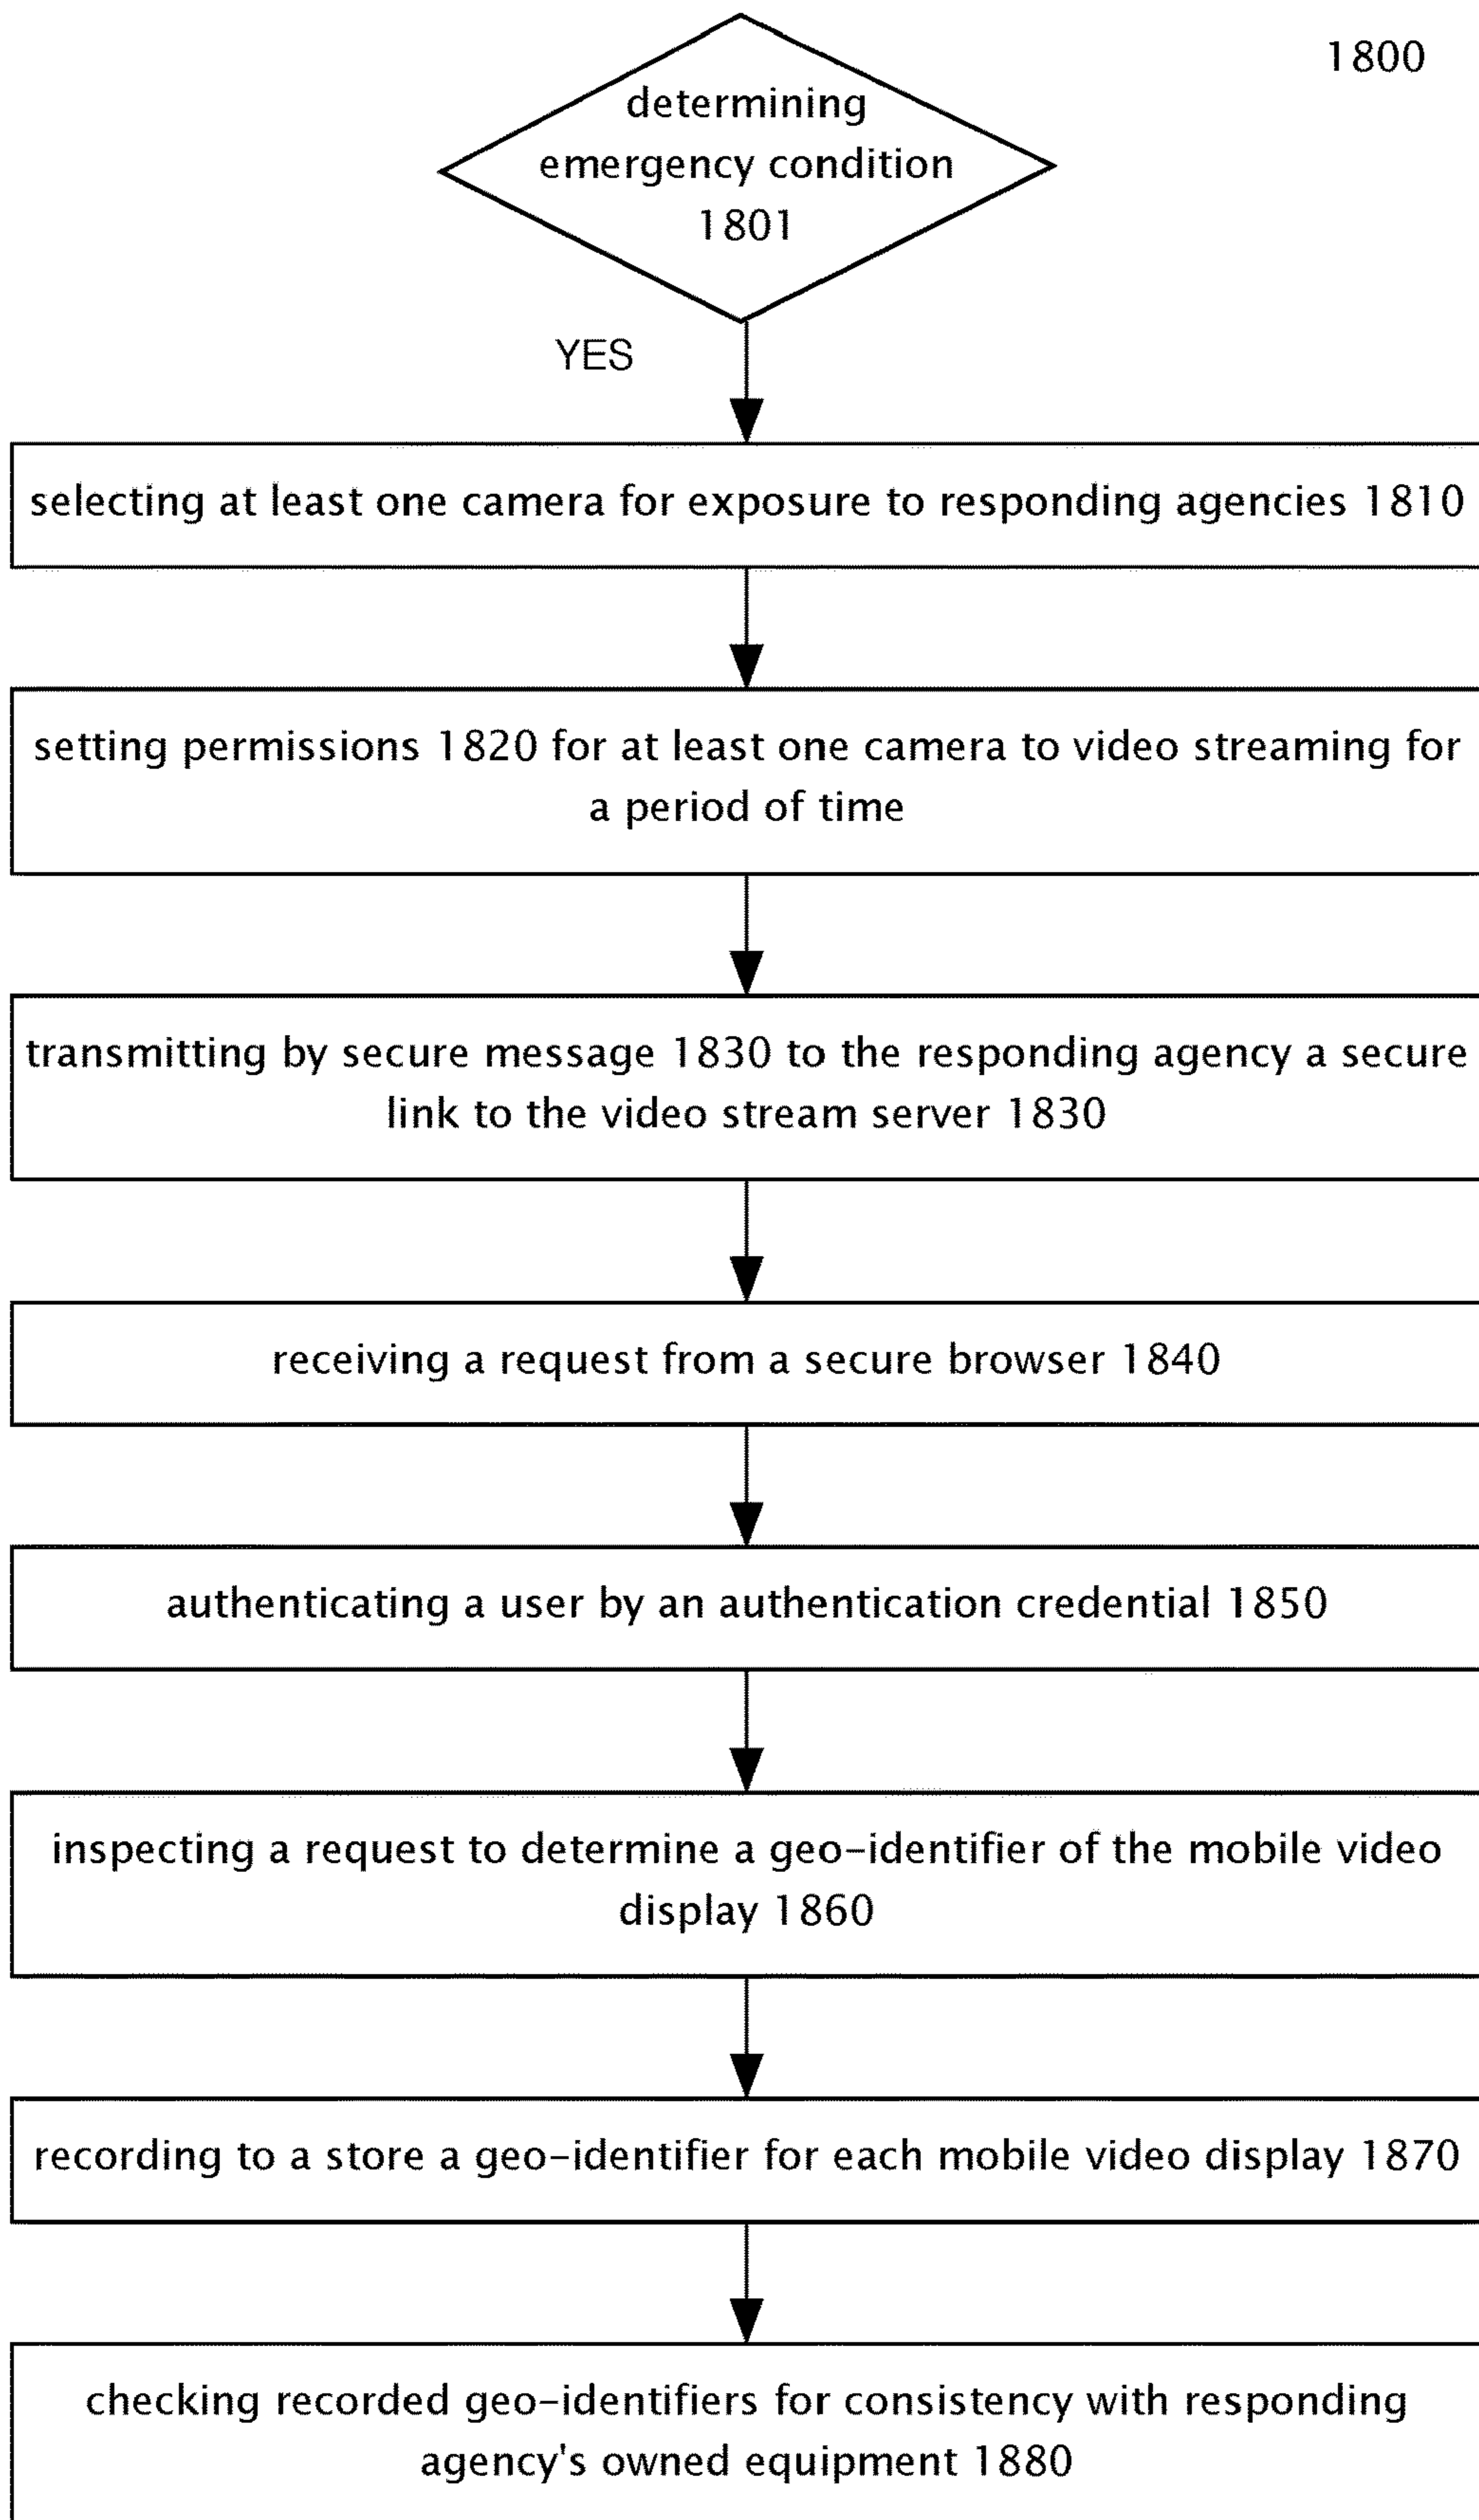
1800

determining emergency condition 1801

YES

selecting at least one camera for exposure to responding agencies 1810

setting permissions 1820 for at least one camera to video streaming for a period of time

transmitting by secure message 1830 to the responding agency a secure link to the video stream server 1830

receiving a request from a secure browser 1840

authenticating a user by an authentication credential 1850

inspecting a request to determine a geo-identifier of the mobile video display 1860

recording to a store a geo-identifier for each mobile video display 1870

checking recorded geo-identifiers for consistency with responding agency's owned equipment 1880